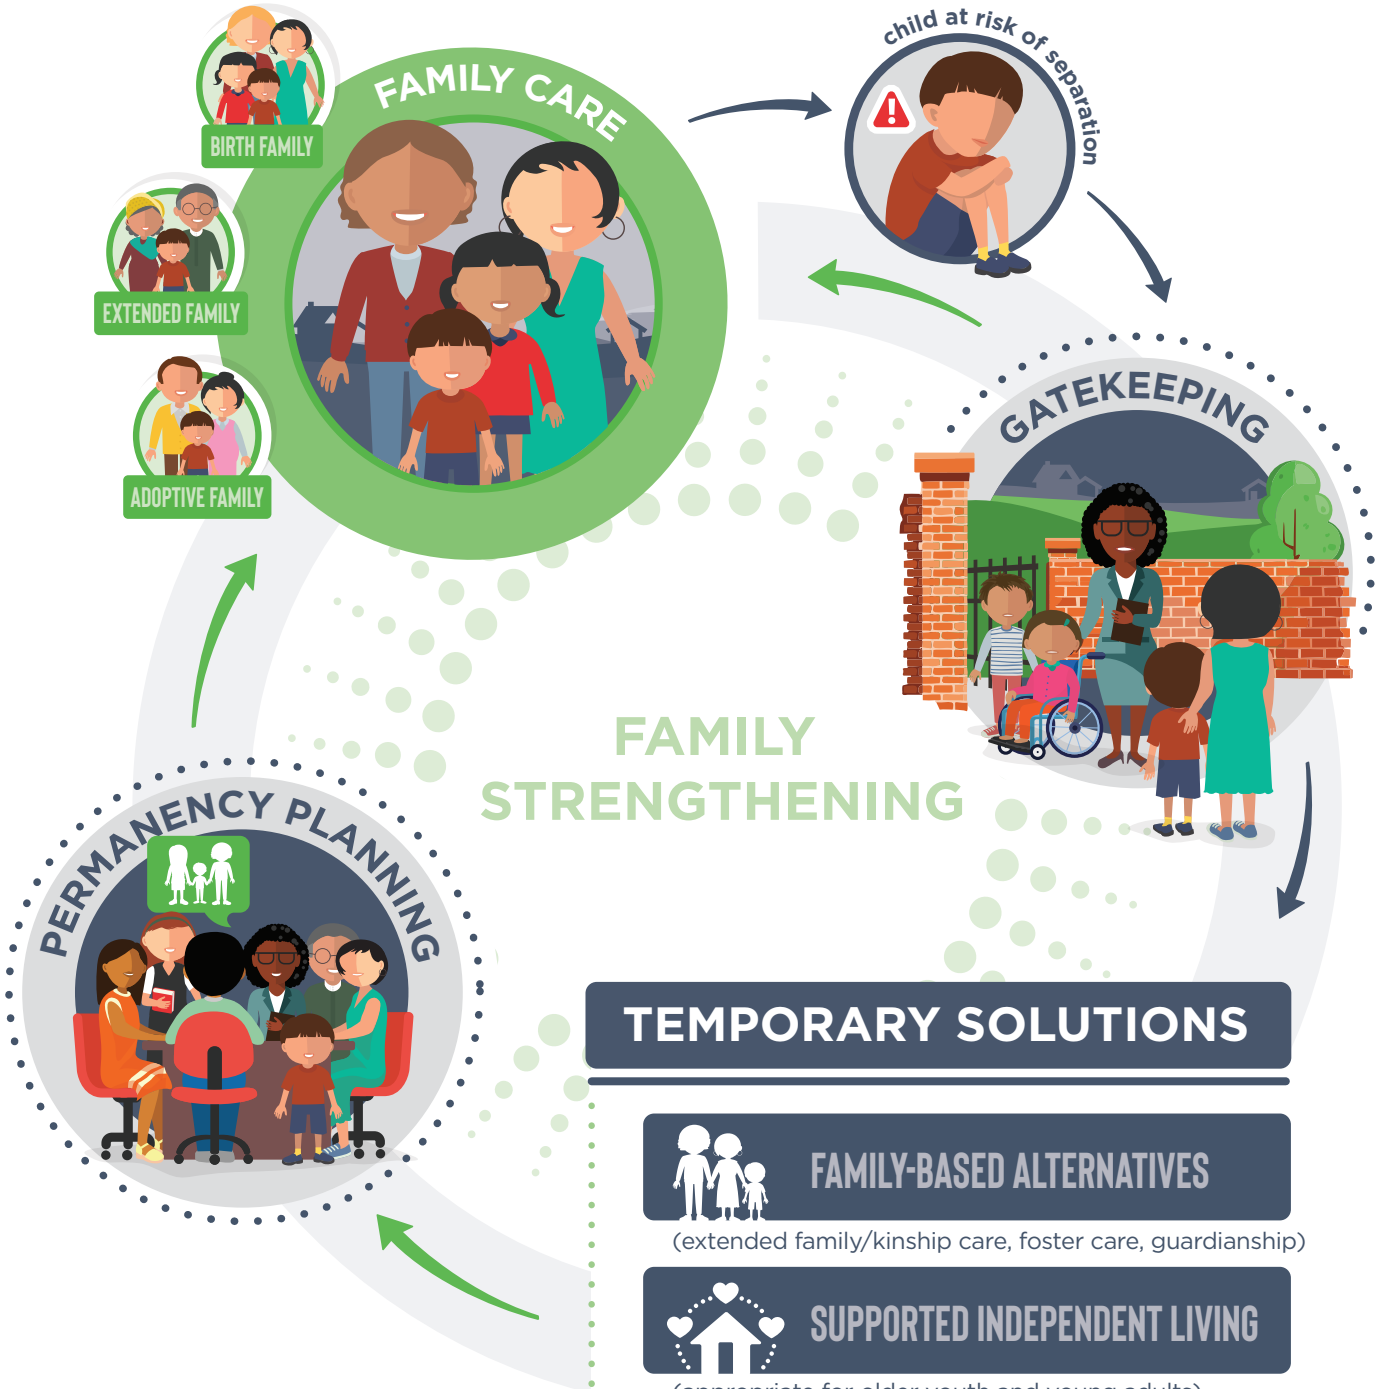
FAMILY CARE

BIRTH FAMILY

EXTENDED FAMILY

ADOPTIVE FAMILY

child at risk of separation

GATEKEEPING

FAMILY STRENGTHENING

PERMANENCY PLANNING

TEMPORARY SOLUTIONS

FAMILY-BASED ALTERNATIVES

(extended family/kinship care, foster care, guardianship)

SUPPORTED INDEPENDENT LIVING

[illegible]